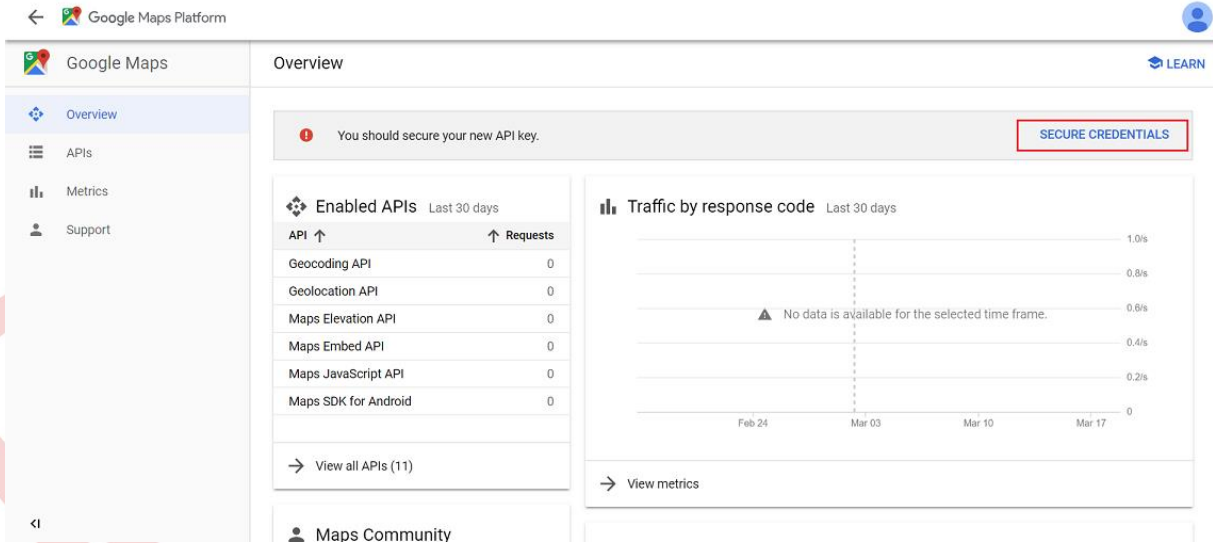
Google Maps Platform

Google Maps

Overview
APIs
Metrics
Support

Overview

LEARN

You should secure your new API key.

SECURE CREDENTIALS

Enabled APIs Last 30 days

| API ↑ | ↑ Requests |
|---|---|
| Geocoding API | 0 |
| Geolocation API | 0 |
| Maps Elevation API | 0 |
| Maps Embed API | 0 |
| Maps JavaScript API | 0 |
| Maps SDK for Android | 0 |

→ View all APIs (11)

Traffic by response code Last 30 days

1.0/s
0.8/s
0.6/s
0.4/s
0.2/s
0

No data is available for the selected time frame.

Feb 24
Mar 03
Mar 10
Mar 17

→ View metrics

Maps Community